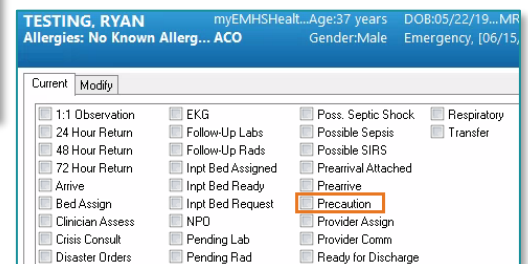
TESTING, RYAN myEMHSHealt... Age:37 years DOB:05/22/19... MR
Allergies: No Known Allerg... ACO Gender:Male Emergency, [06/15,

Current Modify

| | | | |
|---|---|---|---|
| 1:1 Observation | EKG | Poss. Septic Shock | Respiratory |
| 24 Hour Return | Follow-Up Labs | Possible Sepsis | Transfer |
| 48 Hour Return | Follow-Up Rads | Possible SIRS | |
| 72 Hour Return | Inpt Bed Assigned | Prearrival Attached | |
| Arrive | Inpt Bed Ready | Prearrive | |
| Bed Assign | Inpt Bed Request | Precaution | |
| Clinician Assess | NPO | Provider Assign | |
| Crisis Consult | Pending Lab | Provider Comm | |
| Disaster Orders | Pending Rad | Ready for Discharge | |